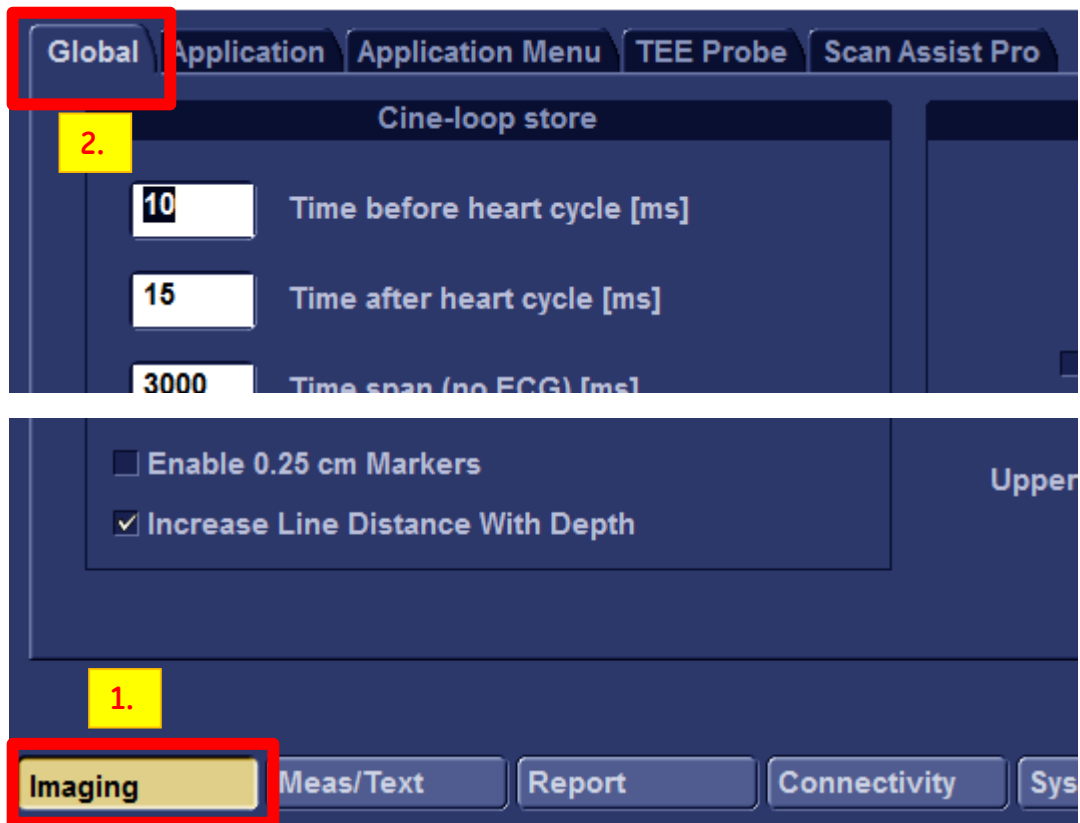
Global | Application | Application Menu | TEE Probe | Scan Assist Pro

2.

Cine-loop store

10 Time before heart cycle [ms]

15 Time after heart cycle [ms]

3000 Time span (no ECG) [ms]

Enable 0.25 cm Markers

Increase Line Distance With Depth

Upper

1.

Imaging | Meas/Text | Report | Connectivity | Sys